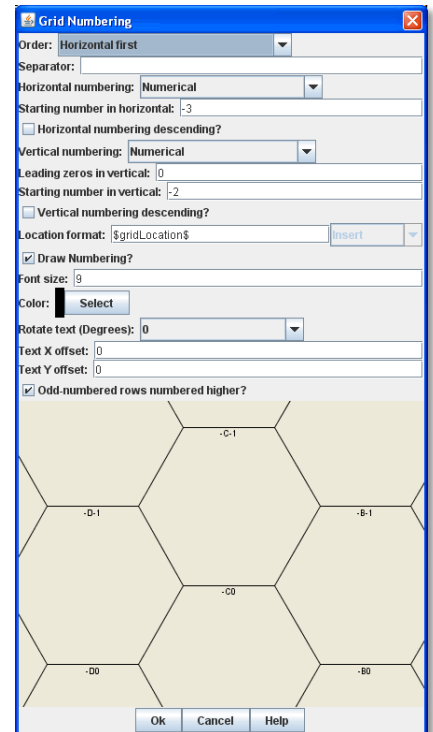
Grid Numbering

Order: Horizontal first

Separator:

Horizontal numbering: Numerical

Starting number in horizontal: -3

Horizontal numbering descending?

Vertical numbering: Numerical

Leading zeros in vertical: 0

Starting number in vertical: -2

Vertical numbering descending?

Location format: $gridLocation$ Insert

Draw Numbering?

Font size: 9

Color: Select

Rotate text (Degrees): 0

Text X offset: 0

Text Y offset: 0

Odd-numbered rows numbered higher?

-C-1

-D-1

-B-1

-C0

-D0

-B0

Ok Cancel Help